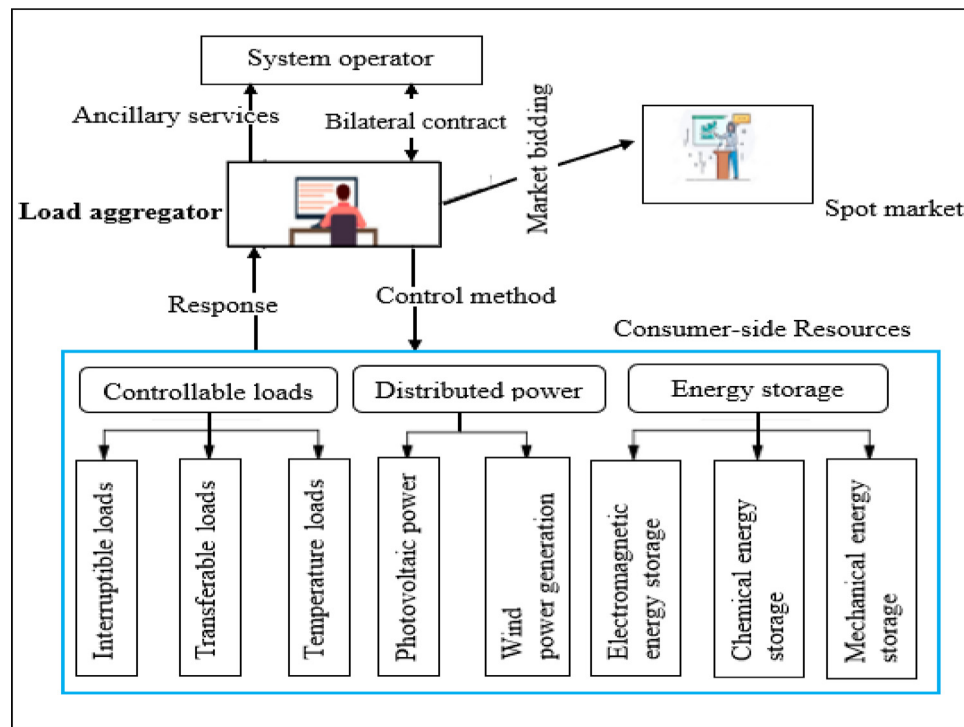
System operator

Ancillary services

Bilateral contract

Market bidding

Load aggregator

Spot market

Response

Control method

Consumer-side Resources

Controllable loads

Distributed power

Energy storage

Interruptible loads

Transferable loads

Temperature loads

Photovoltaic power

Wind power generation

Electromagnetic energy storage

Chemical energy storage

Mechanical energy storage